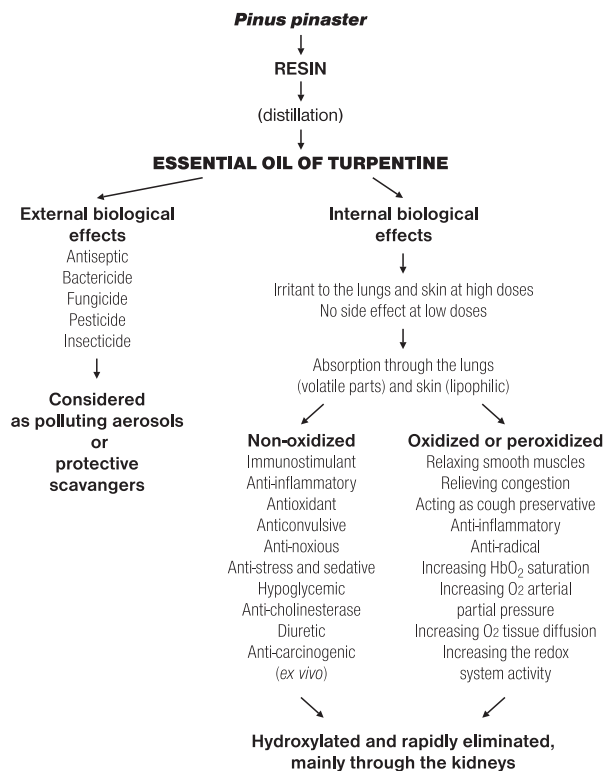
Pinus pinaster

RESIN

(distillation)

ESSENTIAL OIL OF TURPENTINE

External biological effects
Antiseptic
Bactericide
Fungicide
Pesticide
Insecticide

Considered as polluting aerosols or protective scavangers

Internal biological effects

Irritant to the lungs and skin at high doses
No side effect at low doses

Absorption through the lungs (volatile parts) and skin (lipophilic)

Non-oxidized
Immunostimulant
Anti-inflammatory
Antioxidant
Anticonvulsive
Anti-noxious
Anti-stress and sedative
Hypoglycemic
Anti-cholinesterase
Diuretic
Anti-carcinogenic (ex vivo)

Oxidized or peroxidized
Relaxing smooth muscles
Relieving congestion
Acting as cough preservative
Anti-inflammatory
Anti-radical
Increasing $HbO_2$ saturation
Increasing $O_2$ arterial partial pressure
Increasing $O_2$ tissue diffusion
Increasing the redox system activity

Hydroxylated and rapidly eliminated, mainly through the kidneys